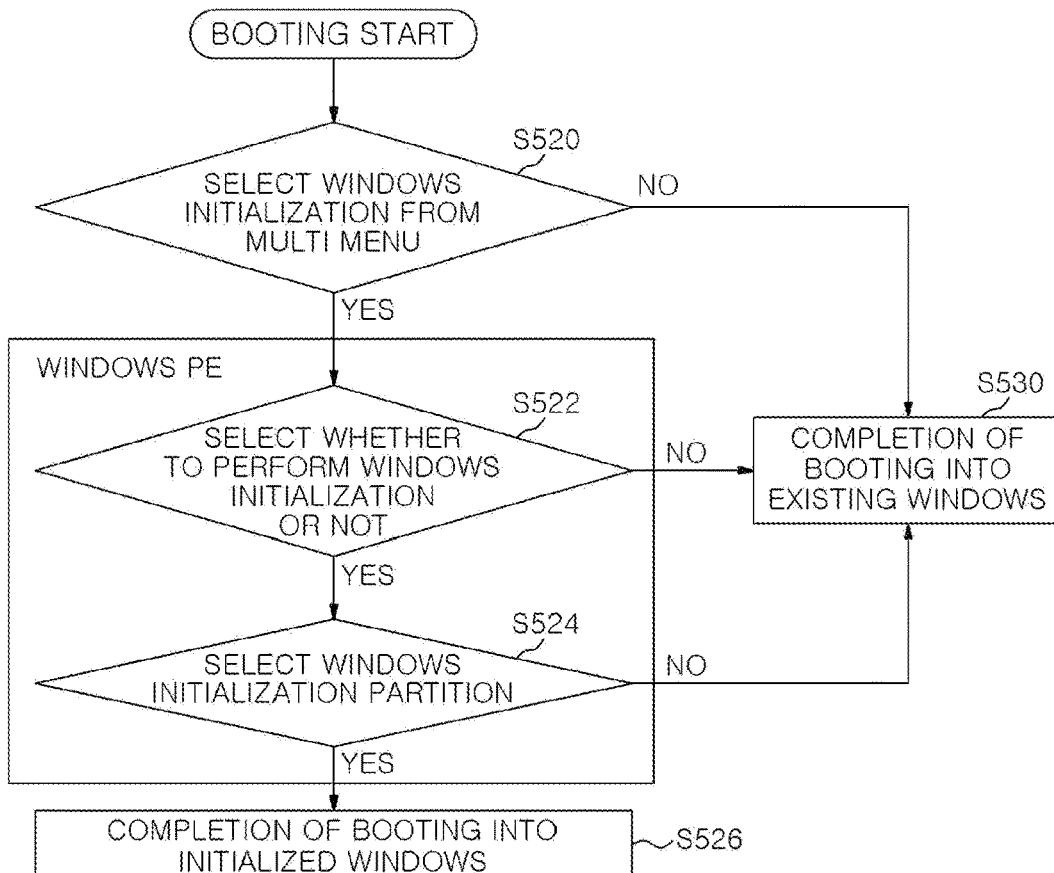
BOOTING START

S520

SELECT WINDOWS INITIALIZATION FROM MULTI MENU

NO

YES

WINDOWS PE

S522

SELECT WHETHER TO PERFORM WINDOWS INITIALIZATION OR NOT

NO

S530

COMPLETION OF BOOTING INTO EXISTING WINDOWS

YES

S524

SELECT WINDOWS INITIALIZATION PARTITION

NO

YES

COMPLETION OF BOOTING INTO INITIALIZED WINDOWS

S526